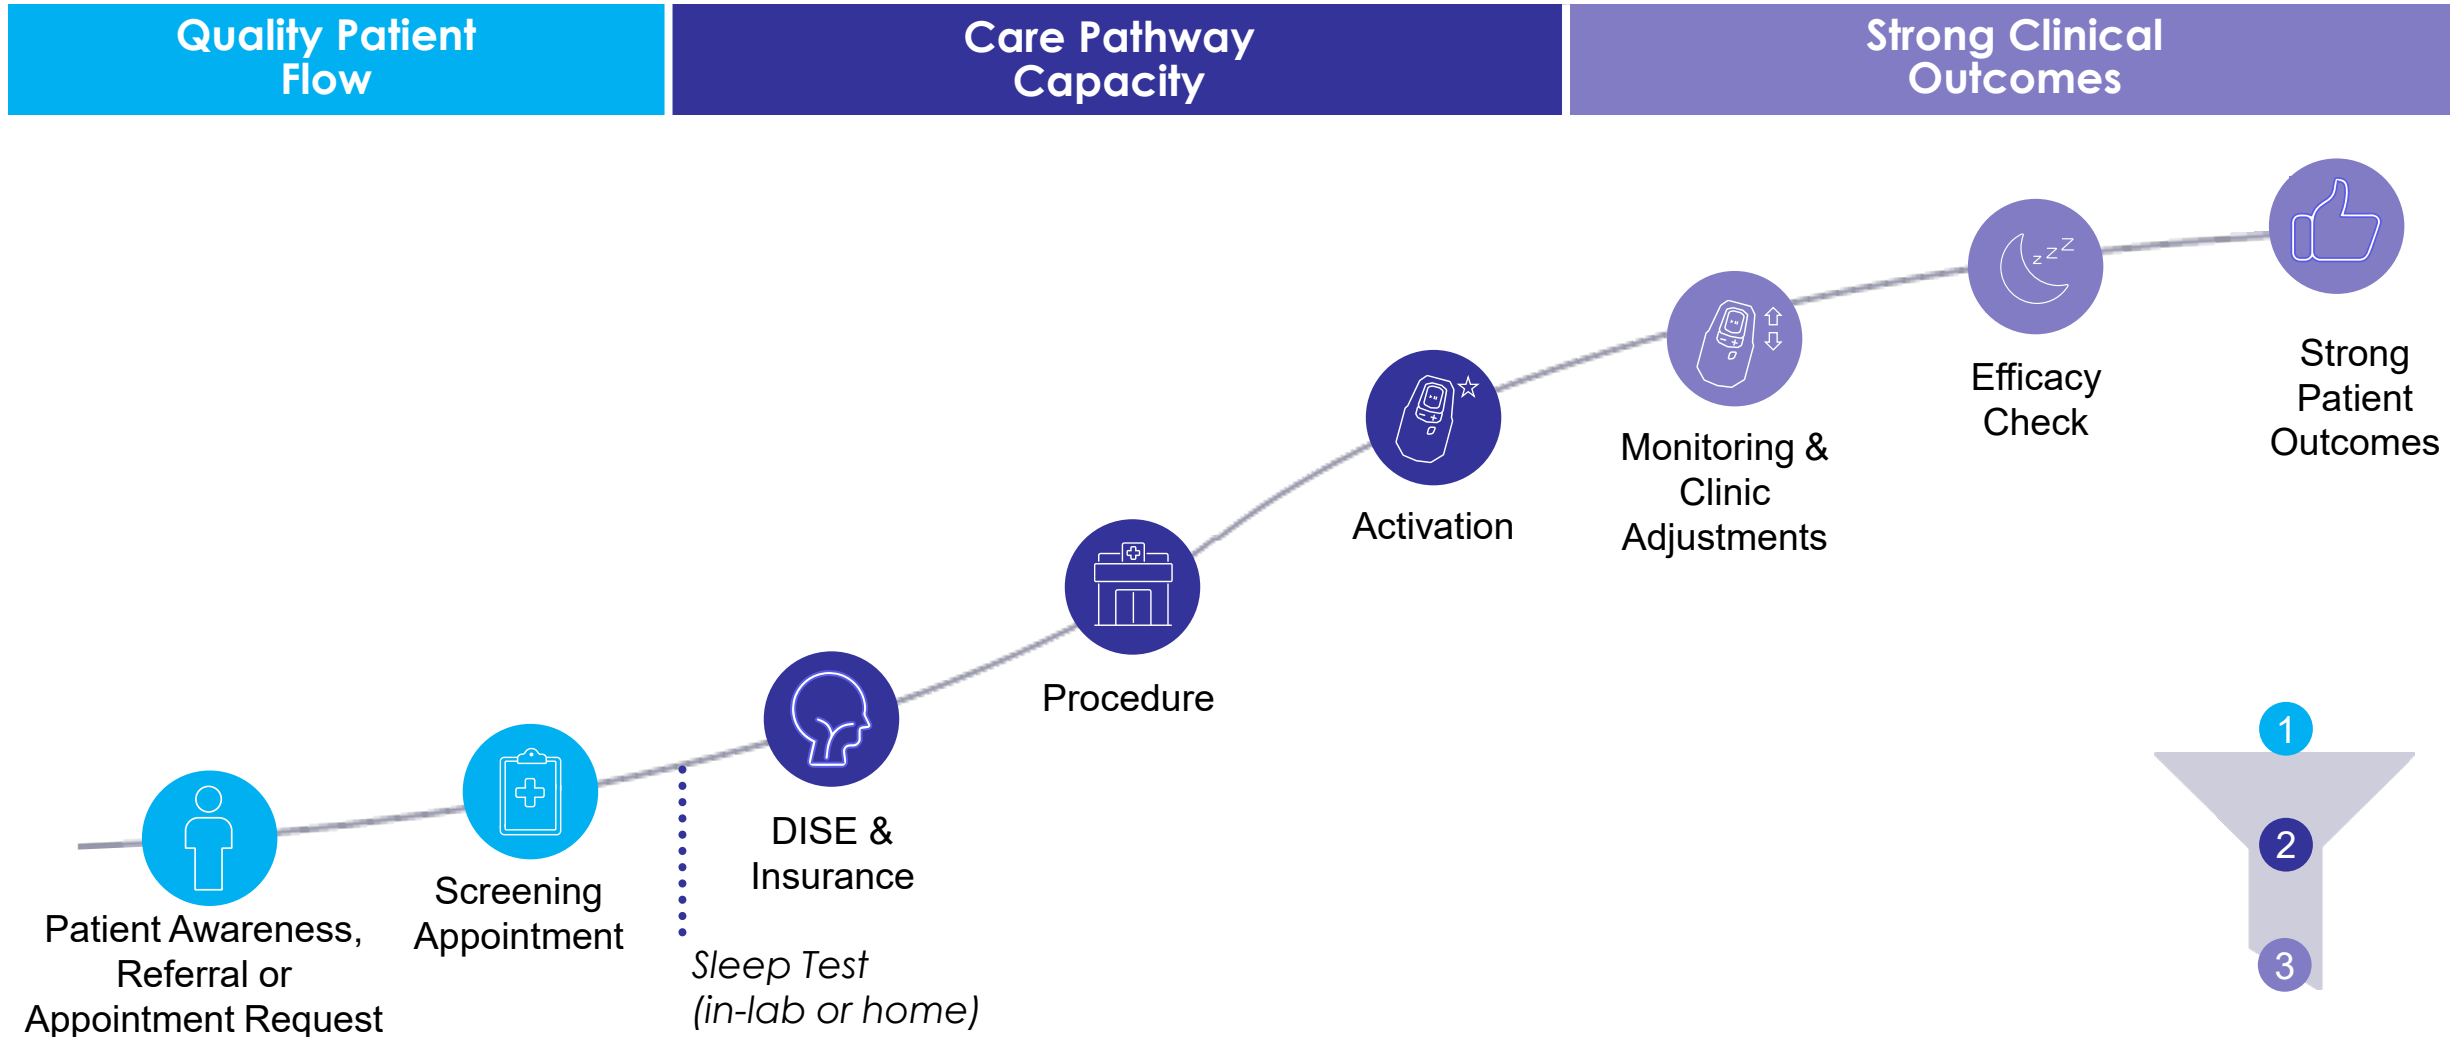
Quality Patient Flow

Care Pathway Capacity

Strong Clinical Outcomes

Patient Awareness, Referral or Appointment Request

Screening Appointment

Sleep Test (in-lab or home)

DISE & Insurance

Procedure

Activation

Monitoring & Clinic Adjustments

Efficacy Check

Strong Patient Outcomes

1

2

3